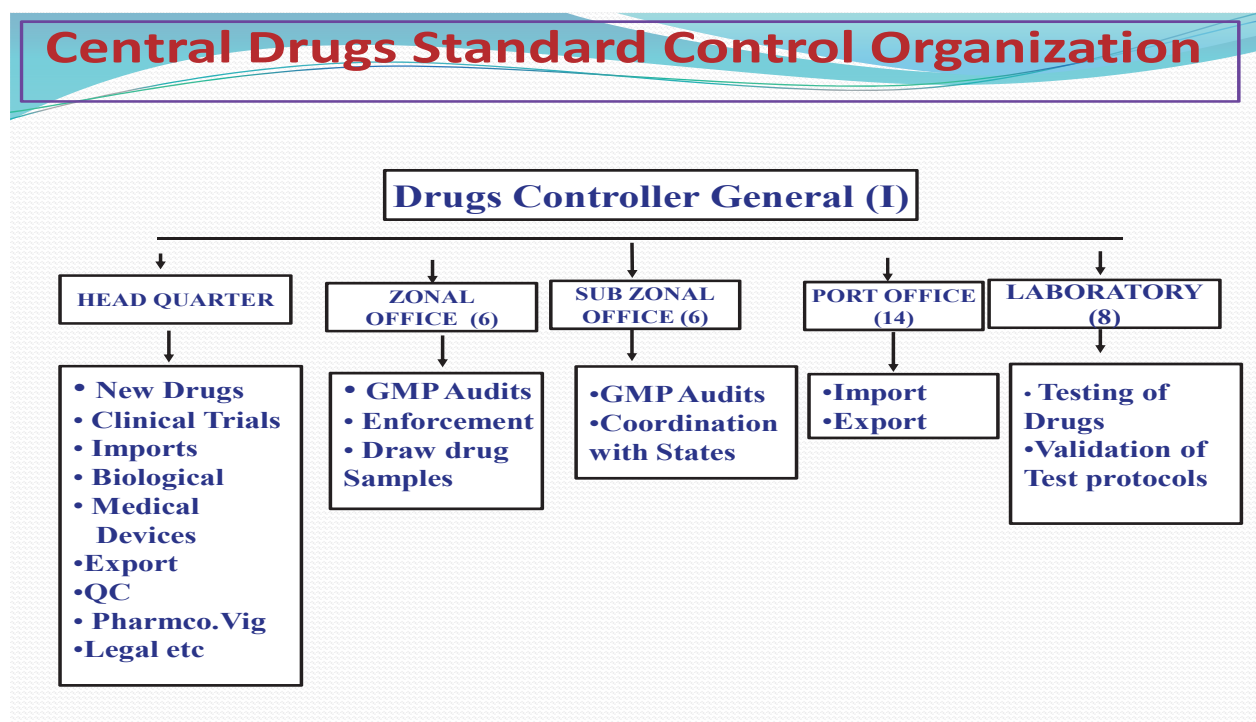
Central Drugs Standard Control Organization

Drugs Controller General (I)

HEAD QUARTER

ZONAL OFFICE (6)

SUB ZONAL OFFICE (6)

PORT OFFICE (14)

LABORATORY (8)

• New Drugs
• Clinical Trials
• Imports
• Biological
• Medical Devices
•Export
•QC
• Pharmco.Vig
•Legal etc

• GMP Audits
• Enforcement
• Draw drug Samples

•GMP Audits
•Coordination with States

•Import
•Export

• Testing of Drugs
•Validation of Test protocols